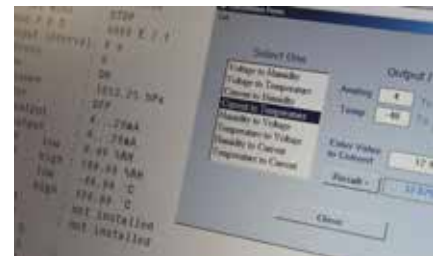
STOP
0000 E 1.1
9.0
DR
1013.25 hPa
OFF
4...20mA
4...20mA
0.00 %RH
100.00 %RH
-40.00 C
+60.00 C
not installed
not installed

Select One
Voltage to Humidity
Voltage to Temperature
Current to Humidity
Current to Temperature
Humidity to Voltage
Temperature to Voltage
Humidity to Current
Temperature to Current

Output
Analog 4
Temp -40
Enter Value to Convert
Recalc
Close